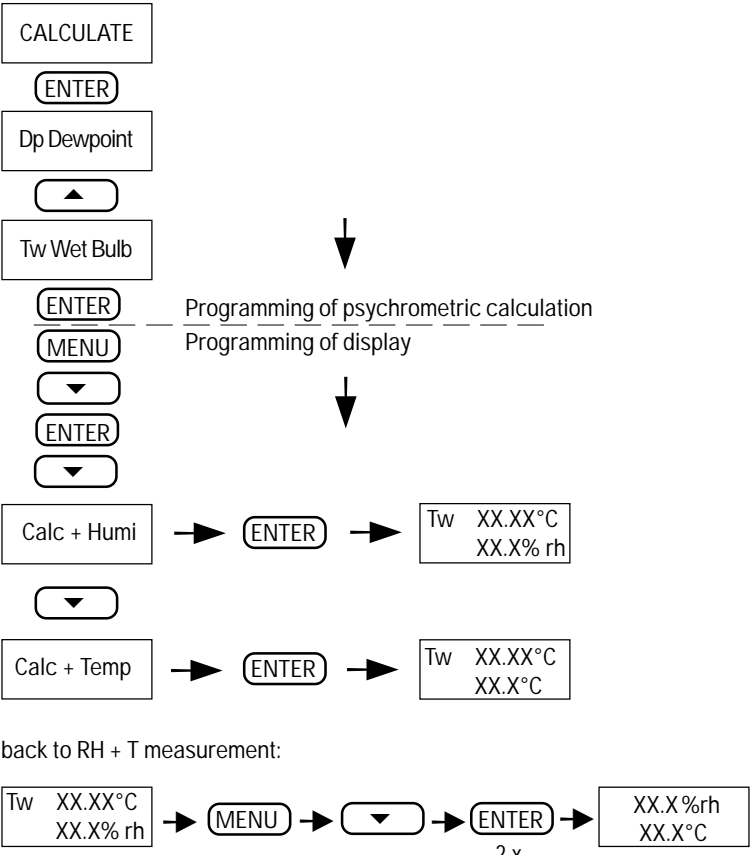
CALCULATE

ENTER

Dp Dewpoint

Tw Wet Bulb

ENTER

Programming of psychrometric calculation

MENU

Programming of display

ENTER

Calc + Humi

ENTER

Tw XX.XX°C
XX.X% rh

Calc + Temp

ENTER

Tw XX.XX°C
XX.X°C

back to RH + T measurement:

Tw XX.XX°C
XX.X% rh

MENU

ENTER
2 x

XX.X %rh
XX.X°C